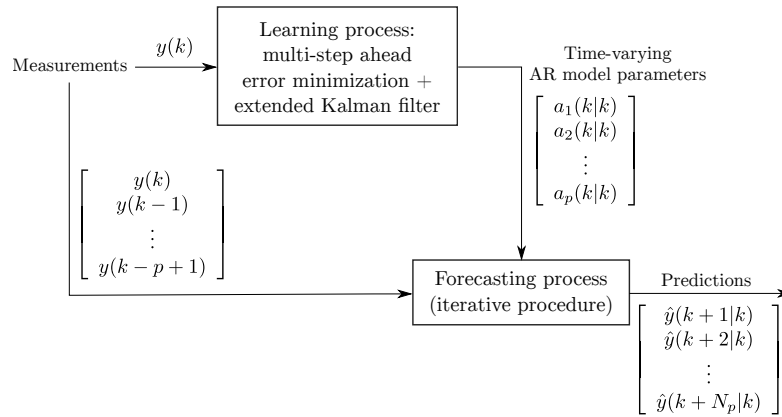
Measurements

$y(k)$

Learning process: multi-step ahead error minimization + extended Kalman filter

Time-varying AR model parameters

$\begin{bmatrix} a_1(k|k) \\ a_2(k|k) \\ \vdots \\ a_p(k|k) \end{bmatrix}$

$\begin{bmatrix} y(k) \\ y(k-1) \\ \vdots \\ y(k-p+1) \end{bmatrix}$

Forecasting process (iterative procedure)

Predictions

$\begin{bmatrix} \hat{y}(k+1|k) \\ \hat{y}(k+2|k) \\ \vdots \\ \hat{y}(k+N_p|k) \end{bmatrix}$